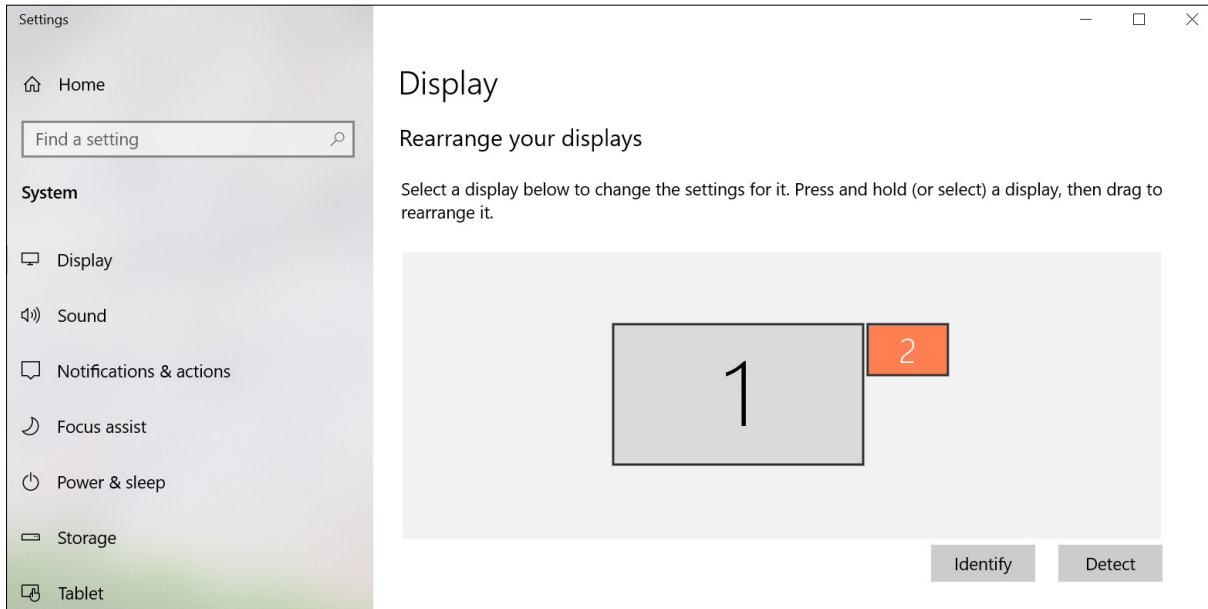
Settings

Home

Find a setting

System

Display

Sound

Notifications & actions

Focus assist

Power & sleep

Storage

Tablet

Display

Rearrange your displays

Select a display below to change the settings for it. Press and hold (or select) a display, then drag to rearrange it.

1

2

Identify

Detect